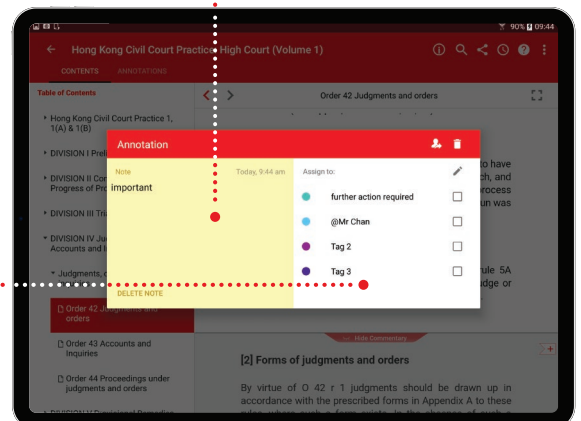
90% 09:44

Hong Kong Civil Court Practice High Court (Volume 1)

CONTENTS ANNOTATIONS

Table of Contents

Hong Kong Civil Court Practice 1, 1(A) & 1(B)

DIVISION I Preli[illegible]

DIVISION II Co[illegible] Progress of Pro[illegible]

DIVISION III Tri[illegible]

DIVISION IV Ju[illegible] Accounts and I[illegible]

Judgments, o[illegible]

Order 42 Judgments and orders

Order 43 Accounts and Inquiries

Order 44 Proceedings under judgments and orders

DIVISION V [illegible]

Order 42 Judgments and orders

Annotation

Note Today, 9:44 am

important

DELETE NOTE

Assign to:

further action required

@Mr Chan

Tag 2

Tag 3

to have ch, and process un was

rule 5A udge or

Hide Commentary

[2] Forms of judgments and orders

By virtue of O 42 r 1 judgments should be drawn up in accordance with the prescribed forms in Appendix A to these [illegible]